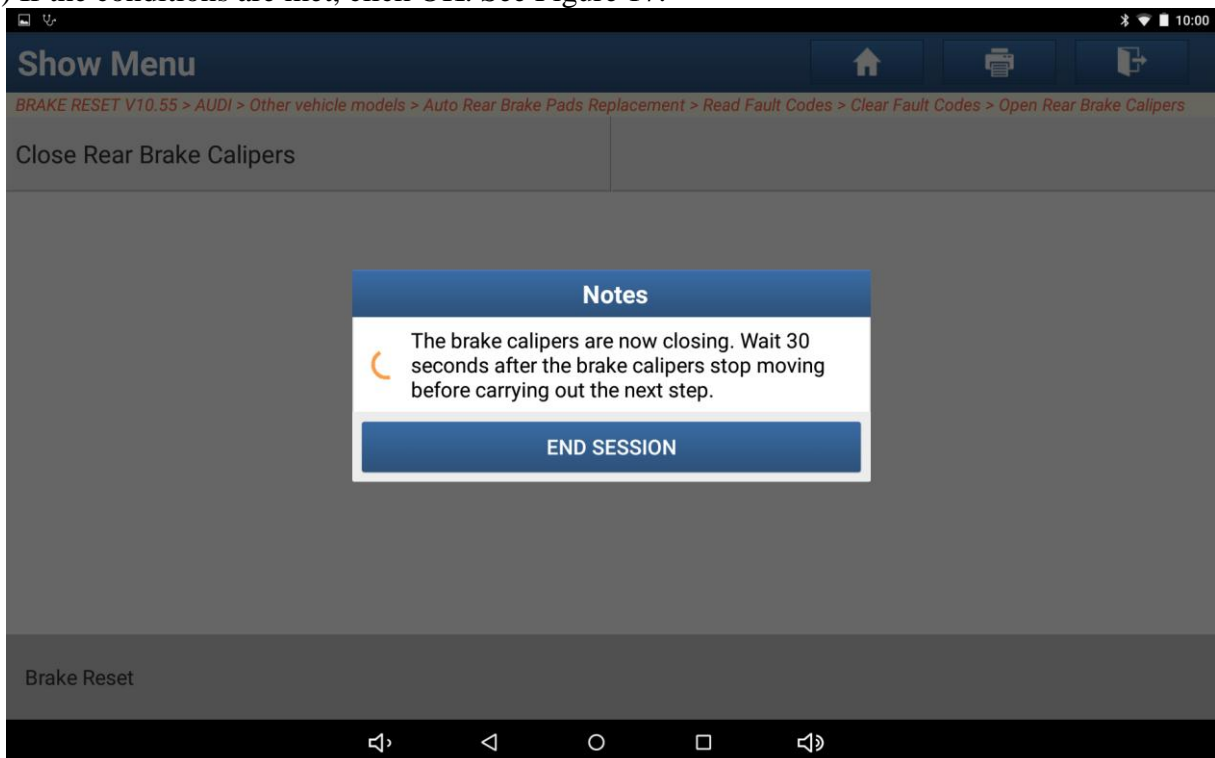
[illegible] If the conditions are met, click OK. See Figure 17.

10:00

Show Menu

BRAKE RESET V10.55 > AUDI > Other vehicle models > Auto Rear Brake Pads Replacement > Read Fault Codes > Clear Fault Codes > Open Rear Brake Calipers

Close Rear Brake Calipers

Notes

The brake calipers are now closing. Wait 30 seconds after the brake calipers stop moving before carrying out the next step.

END SESSION

Brake Reset